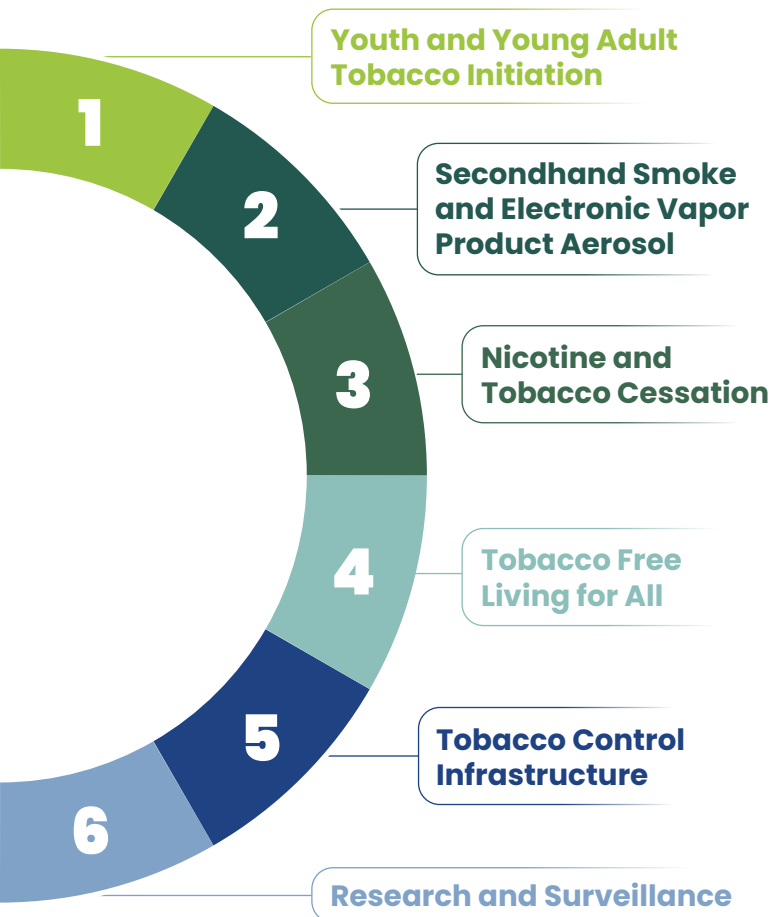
1

Youth and Young Adult Tobacco Initiation

2

Secondhand Smoke and Electronic Vapor Product Aerosol

3

Nicotine and Tobacco Cessation

4

Tobacco Free Living for All

5

Tobacco Control Infrastructure

6

Research and Surveillance